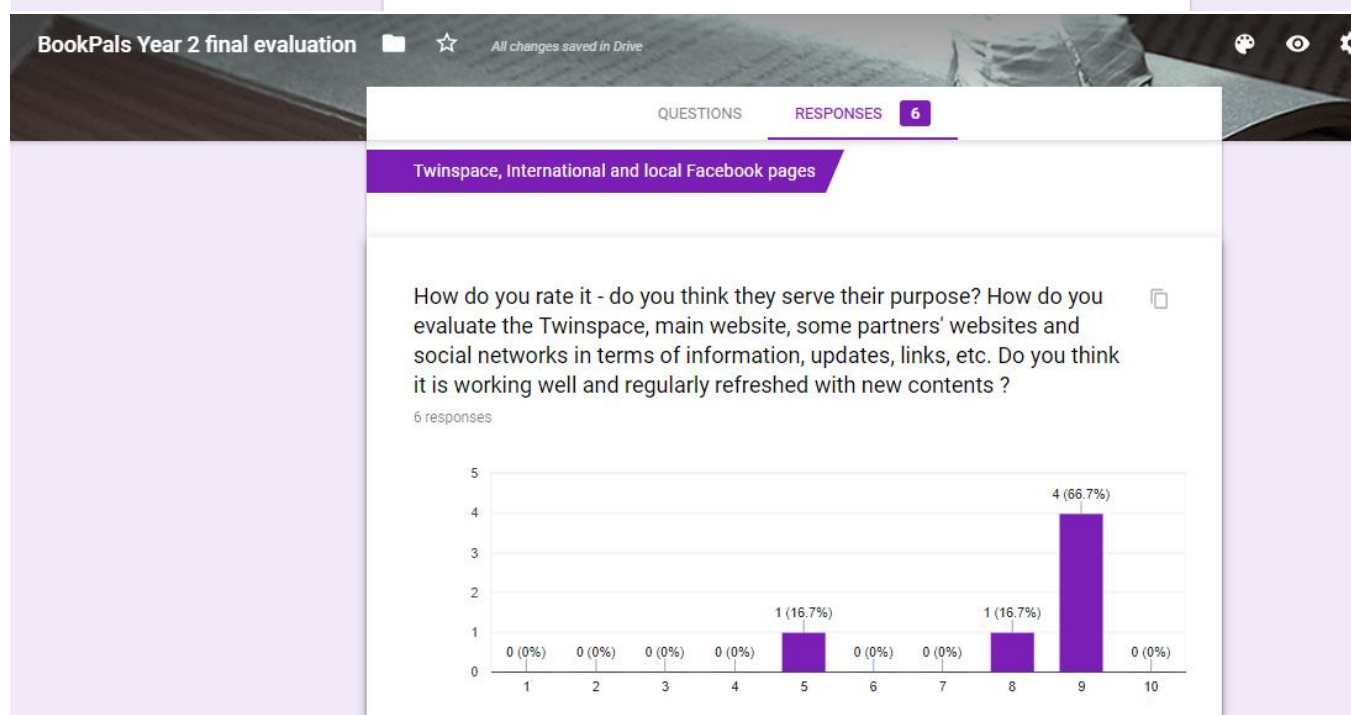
BookPals Year 2 final evaluation

All changes saved in Drive

QUESTIONS RESPONSES 6

Twinspace, International and local Facebook pages

How do you rate it - do you think they serve their purpose? How do you evaluate the Twinspace, main website, some partners' websites and social networks in terms of information, updates, links, etc. Do you think it is working well and regularly refreshed with new contents ?

6 responses

5
4
3
2
1
0

0 (0%) 0 (0%) 0 (0%) 0 (0%) 1 (16.7%) 0 (0%) 0 (0%) 1 (16.7%) 4 (66.7%) 0 (0%)

1 2 3 4 5 6 7 8 9 10